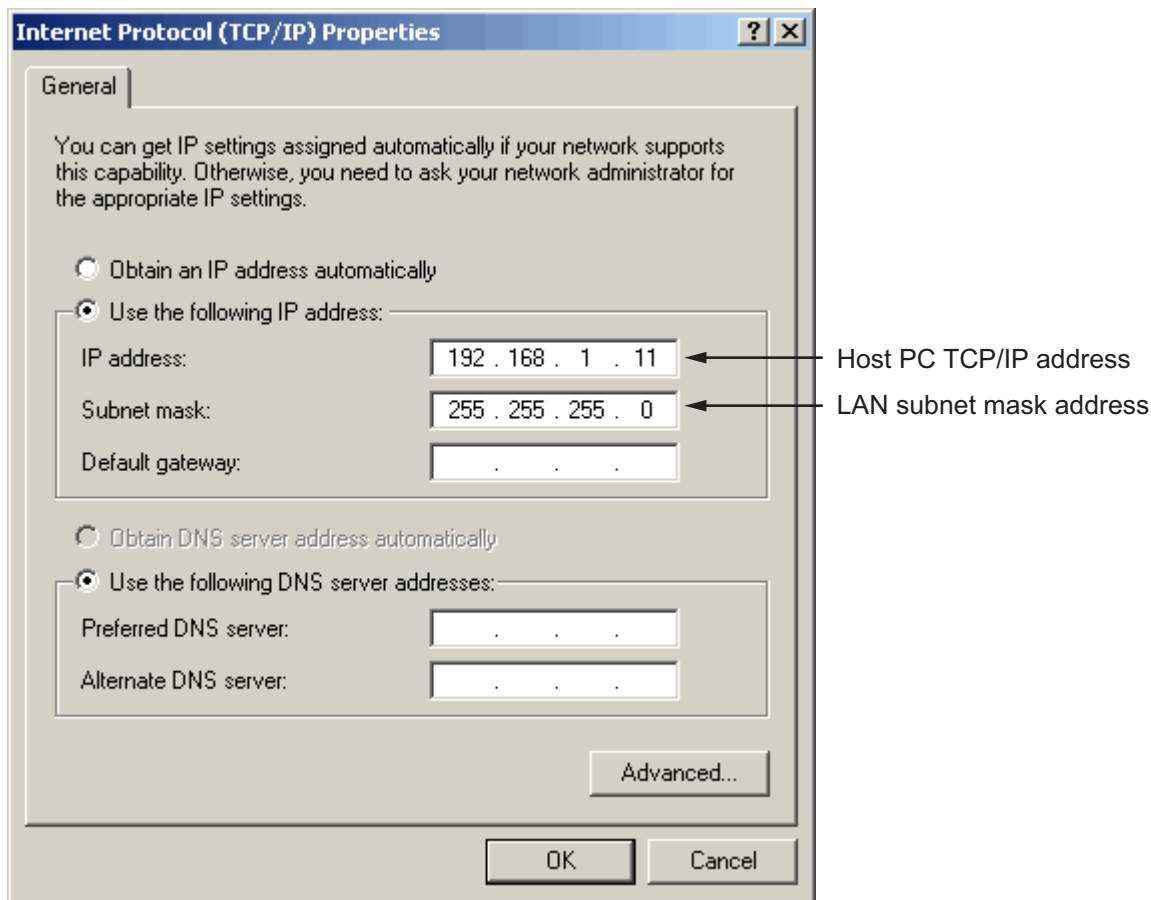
Internet Protocol (TCP/IP) Properties

?

General

You can get IP settings assigned automatically if your network supports this capability. Otherwise, you need to ask your network administrator for the appropriate IP settings.

Obtain an IP address automatically

Use the following IP address:

IP address: 192 . 168 . 1 . 11

Subnet mask: 255 . 255 . 255 . 0

Default gateway: . . .

Host PC TCP/IP address

LAN subnet mask address

Obtain DNS server address automatically

Use the following DNS server addresses:

Preferred DNS server: . . .

Alternate DNS server: . . .

Advanced...

OK

Cancel